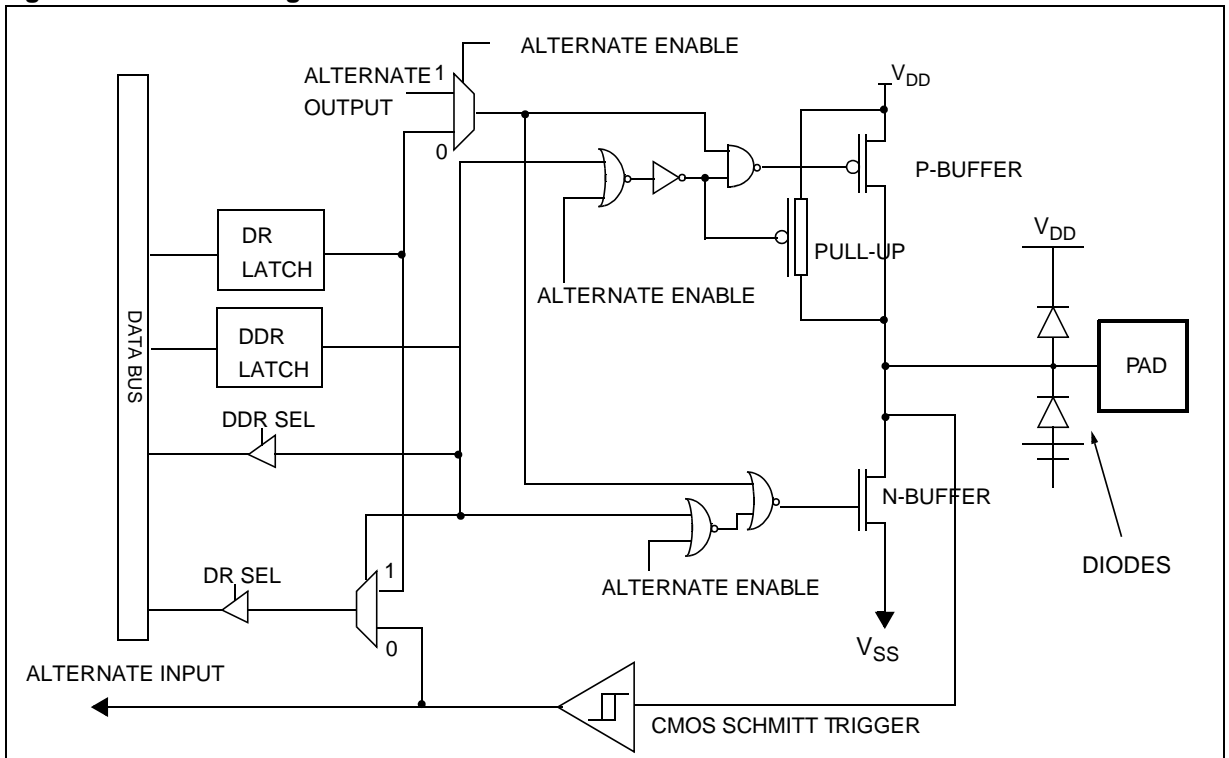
ALTERNATE ENABLE

ALTERNATE OUTPUT

1

0

$V_{DD}$

P-BUFFER

DR LATCH

PULL-UP

$V_{DD}$

ALTERNATE ENABLE

DATA BUS

DDR LATCH

PAD

DDR SEL

N-BUFFER

DR SEL

1

ALTERNATE ENABLE

DIODES

0

$V_{SS}$

ALTERNATE INPUT

CMOS SCHMITT TRIGGER